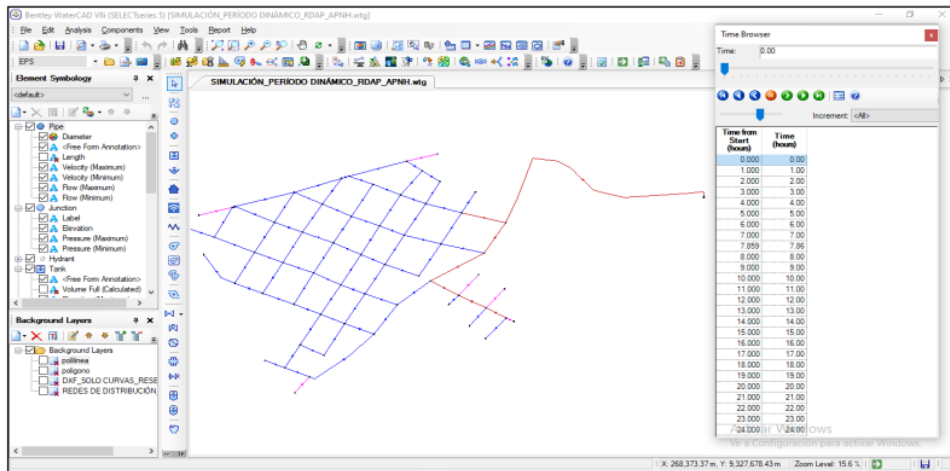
Bentley WaterCAD V8i (SELECTseries 5) [SIMULACIÓN_PERÍODO DINÁMICO_RDAP_APNH.wtg]

File Edit Analysis Components View Tools Report Help

EPS

Element Symbology

<default>

Pipe
Diameter
<Free Form Annotation>
Length
Velocity (Maximum)
Velocity (Minimum)
Flow (Maximum)
Flow (Minimum)
Junction
Label
Elevation
Pressure (Maximum)
Pressure (Minimum)
Hydrant
Tank
<Free Form Annotation>
Volume Full (Calculated)

Background Layers

Background Layers
polilinea
poligono
DXF_SOLO CURVAS_RESE
REDES DE DISTRIBUCIÓN

SIMULACIÓN_PERÍODO DINÁMICO_RDAP_APNH.wtg

Time Browser

Time: 0.00

Increment: <All>

| Time from Start (hours) | Time (hours) |
|---|---|
| 0.000 | 0.00 |
| 1.000 | 1.00 |
| 2.000 | 2.00 |
| 3.000 | 3.00 |
| 4.000 | 4.00 |
| 5.000 | 5.00 |
| 6.000 | 6.00 |
| 7.000 | 7.00 |
| 7.859 | 7.86 |
| 8.000 | 8.00 |
| 9.000 | 9.00 |
| 10.000 | 10.00 |
| 11.000 | 11.00 |
| 12.000 | 12.00 |
| 13.000 | 13.00 |
| 14.000 | 14.00 |
| 15.000 | 15.00 |
| 16.000 | 16.00 |
| 17.000 | 17.00 |
| 18.000 | 18.00 |
| 19.000 | 19.00 |
| 20.000 | 20.00 |
| 21.000 | 21.00 |
| 22.000 | 22.00 |
| 23.000 | 23.00 |
| 24.000 | 24.00 |

Activar Windows
Ve a Configuración para activar Windows.

X: 268,373.37 m, Y: 9,327,678.43 m | Zoom Level: 15.6 %